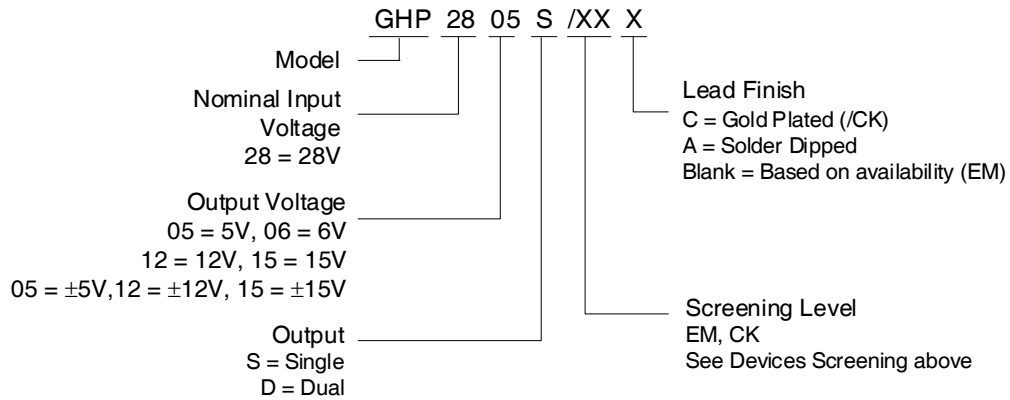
GHP 28 05 S /XX X

Model

Nominal Input Voltage
28 = 28V

Output Voltage
05 = 5V, 06 = 6V
12 = 12V, 15 = 15V
05 = ±5V,12 = ±12V, 15 = ±15V

Output
S = Single
D = Dual

Lead Finish
C = Gold Plated (/CK)
A = Solder Dipped
Blank = Based on availability (EM)

Screening Level
EM, CK
See Devices Screening above